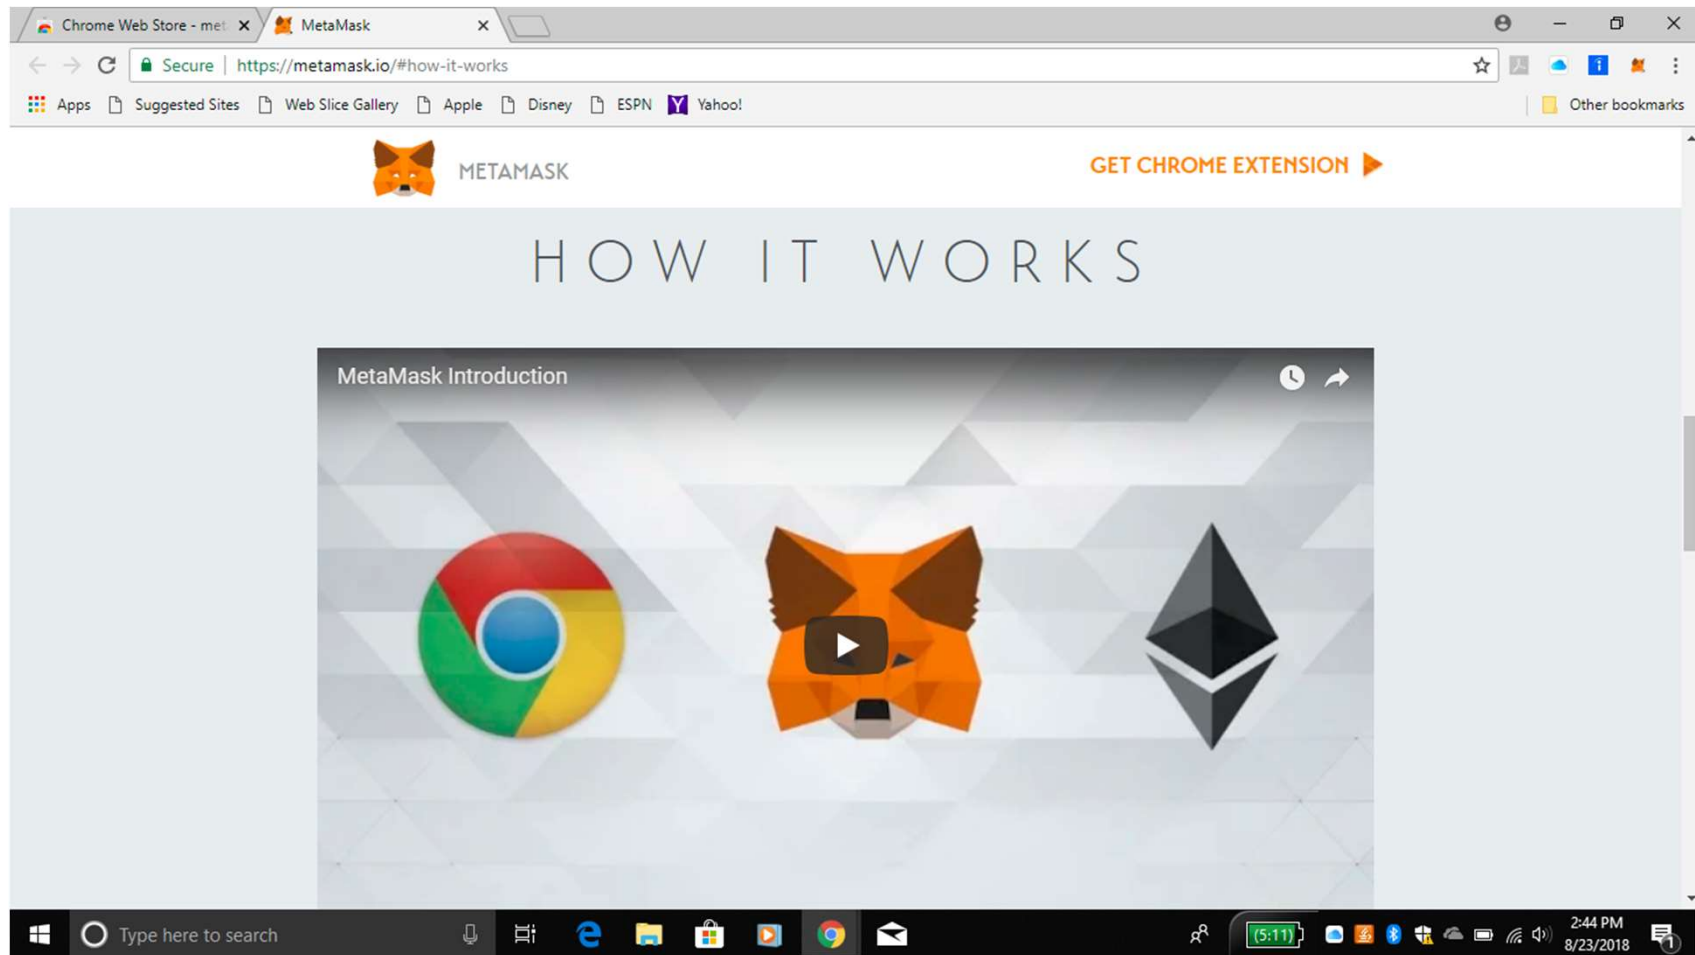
Chrome Web Store - met
MetaMask

Secure | https://metamask.io/#how-it-works

Apps Suggested Sites Web Slice Gallery Apple Disney ESPN Yahoo! Other bookmarks

METAMASK

GET CHROME EXTENSION

HOW IT WORKS

MetaMask Introduction

Type here to search

5:11

2:44 PM
8/23/2018

1